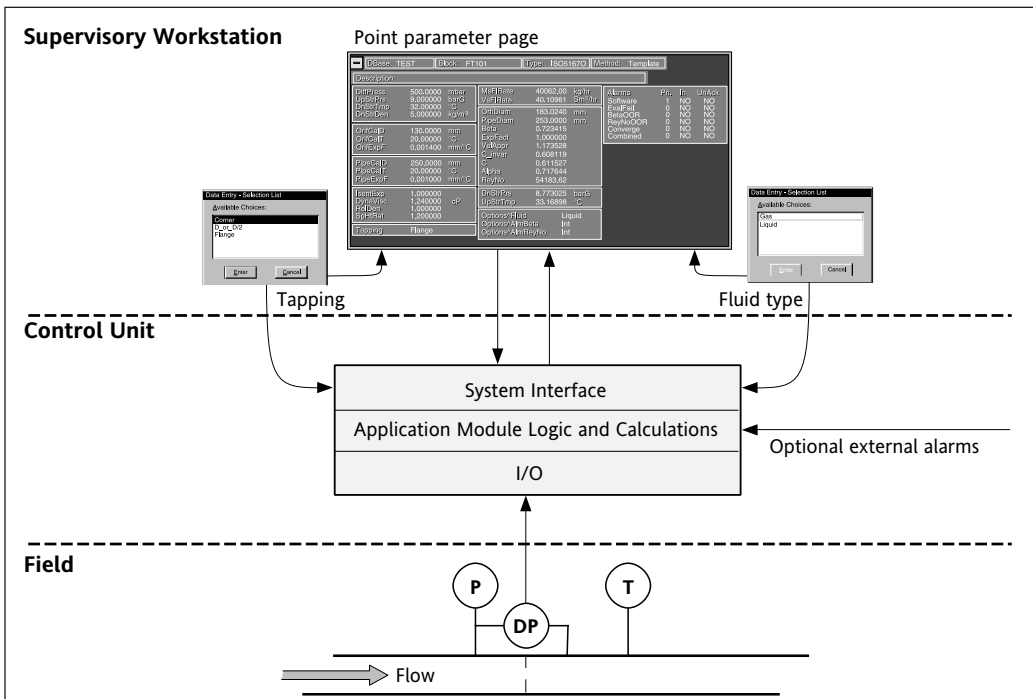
Supervisory Workstation

Point parameter page

DBase: TEST Block: FT101 Type: ISO5167O Method: Template

Description...

| | | |
|---|---|---|
| DiffPress | 500.0000 | mbar |
| UpStrPrs | 9.000000 | barG |
| DnStrTmp | 32.00000 | °C |
| DnStrDen | 5.000000 | kg/m³ |

| | | |
|---|---|---|
| OrifCalD | 130.0000 | mm |
| OrifCalT | 20.00000 | °C |
| OrifExpF | 0.001400 | mm/°C |

| | | |
|---|---|---|
| PipeCalD | 250.0000 | mm |
| PipeCalT | 20.00000 | °C |
| PipeExpF | 0.001000 | mm/°C |

| | | |
|---|---|---|
| IsentExp | 1.000000 | |
| DynaVisc | 1.240000 | cP |
| RefDen | 1.000000 | |
| SpHtRat | 1.200000 | |

Tapping Flange

| | | |
|---|---|---|
| MsFlRate | 40062.00 | kg/hr |
| VsFlRate | 40.10981 | Sm³/hr |

| | | |
|---|---|---|
| OrifDiam | 183.0240 | mm |
| PipeDiam | 253.0000 | mm |
| Beta | 0.723415 | |
| ExpFact | 1.000000 | |
| VelAppr | 1.173528 | |
| C_invar | 0.608119 | |
| C | 0.611527 | |
| Alpha | 0.717644 | |
| ReyNo | 54183.62 | |

| | | |
|---|---|---|
| DnStrPrs | 8.773025 | barG |
| UpStrTmp | 33.16898 | °C |

| | |
|---|---|
| Options^Fluid | Liquid |
| Options^AlmBeta | Int |
| Options^AlmReyNo | Int |

| Alarms | Pri. | In | UnAck |
|---|---|---|---|
| Software | 1 | NO | NO |
| EvalFail | 0 | NO | NO |
| BetaOOR | 0 | NO | NO |
| ReyNoOOR | 0 | NO | NO |
| Converge | 0 | NO | NO |
| Combined | 0 | NO | NO |

Data Entry - Selection List
Available Choices:
Corner
D_or_D/2
Flange
Enter Cancel

Data Entry - Selection List
Available Choices:
Gas
Liquid
Enter Cancel

Tapping

Fluid type

Control Unit

System Interface

Application Module Logic and Calculations

Optional external alarms

I/O

Field

P

DP

T

Flow